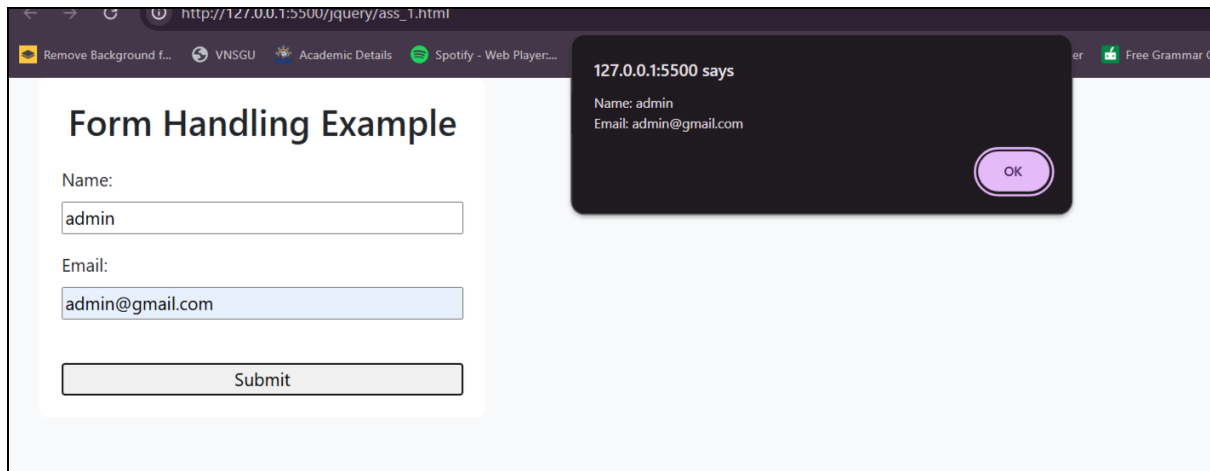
http://127.0.0.1:5500/jquery/ass_1.html

Remove Background f... VNSGU Academic Details Spotify - Web Player:... er Free Grammar C

Form Handling Example

Name:

admin

Email:

admin@gmail.com

Submit

127.0.0.1:5500 says

Name: admin
Email: admin@gmail.com

OK